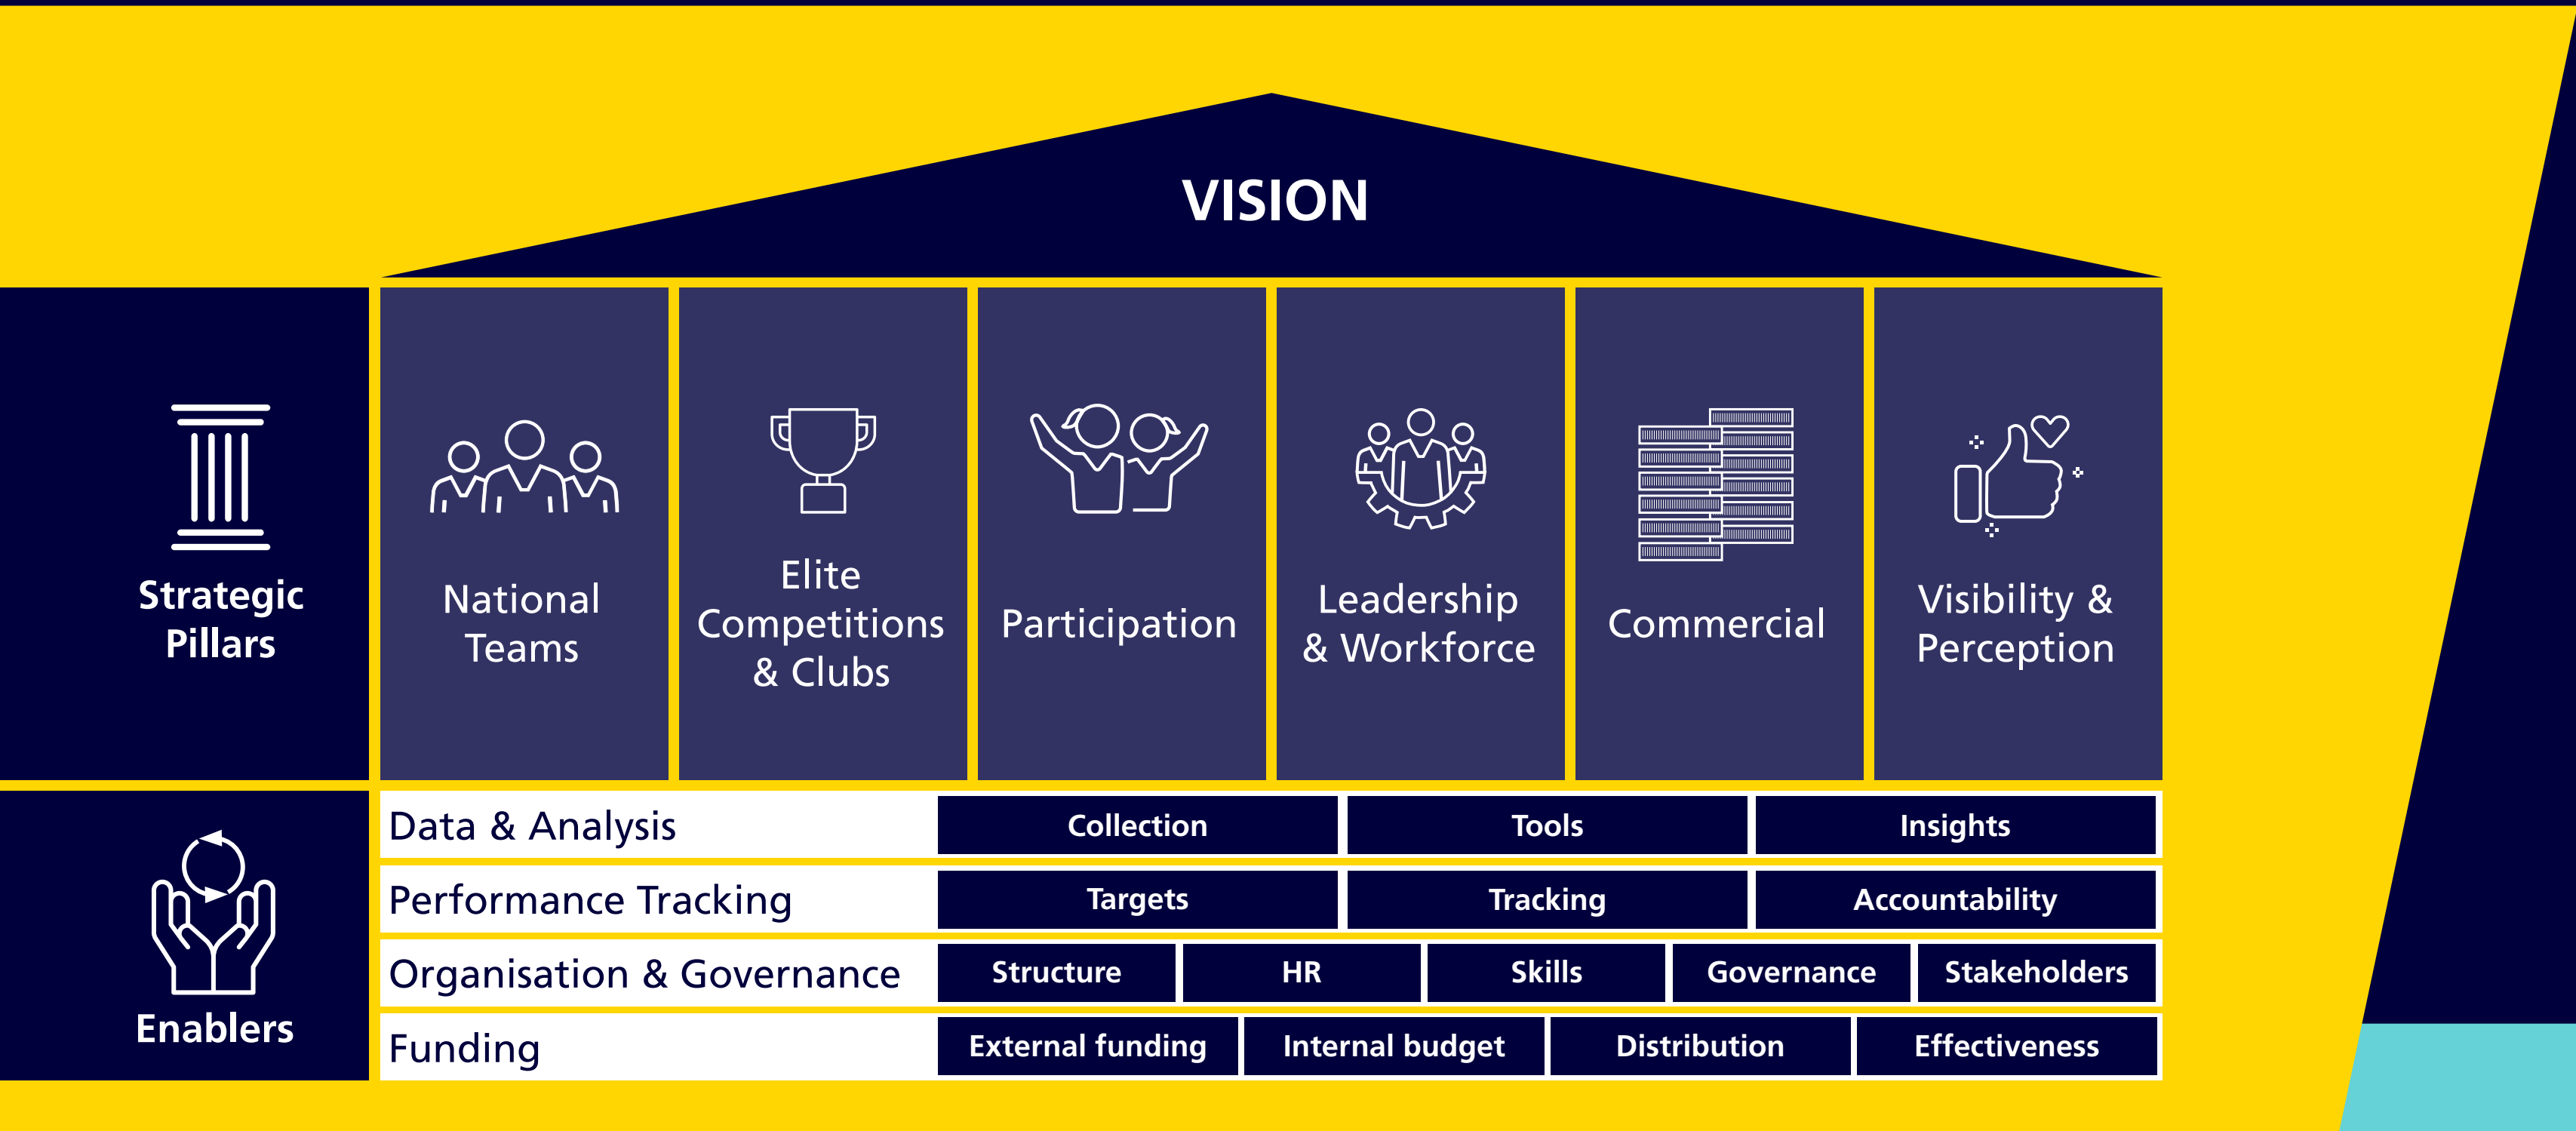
VISION

Strategic Pillars

National Teams

Elite Competitions & Clubs

Participation

Leadership & Workforce

Commercial

Visibility & Perception

Enablers

| Data & Analysis | Collection | Tools | Insights |
|---|---|---|---|
| Performance Tracking | Targets | Tracking | Accountability |

| Organisation & Governance | Structure | HR | Skills | Governance | Stakeholders |
|---|---|---|---|---|---|

| Funding | External funding | Internal budget | Distribution | Effectiveness |
|---|---|---|---|---|